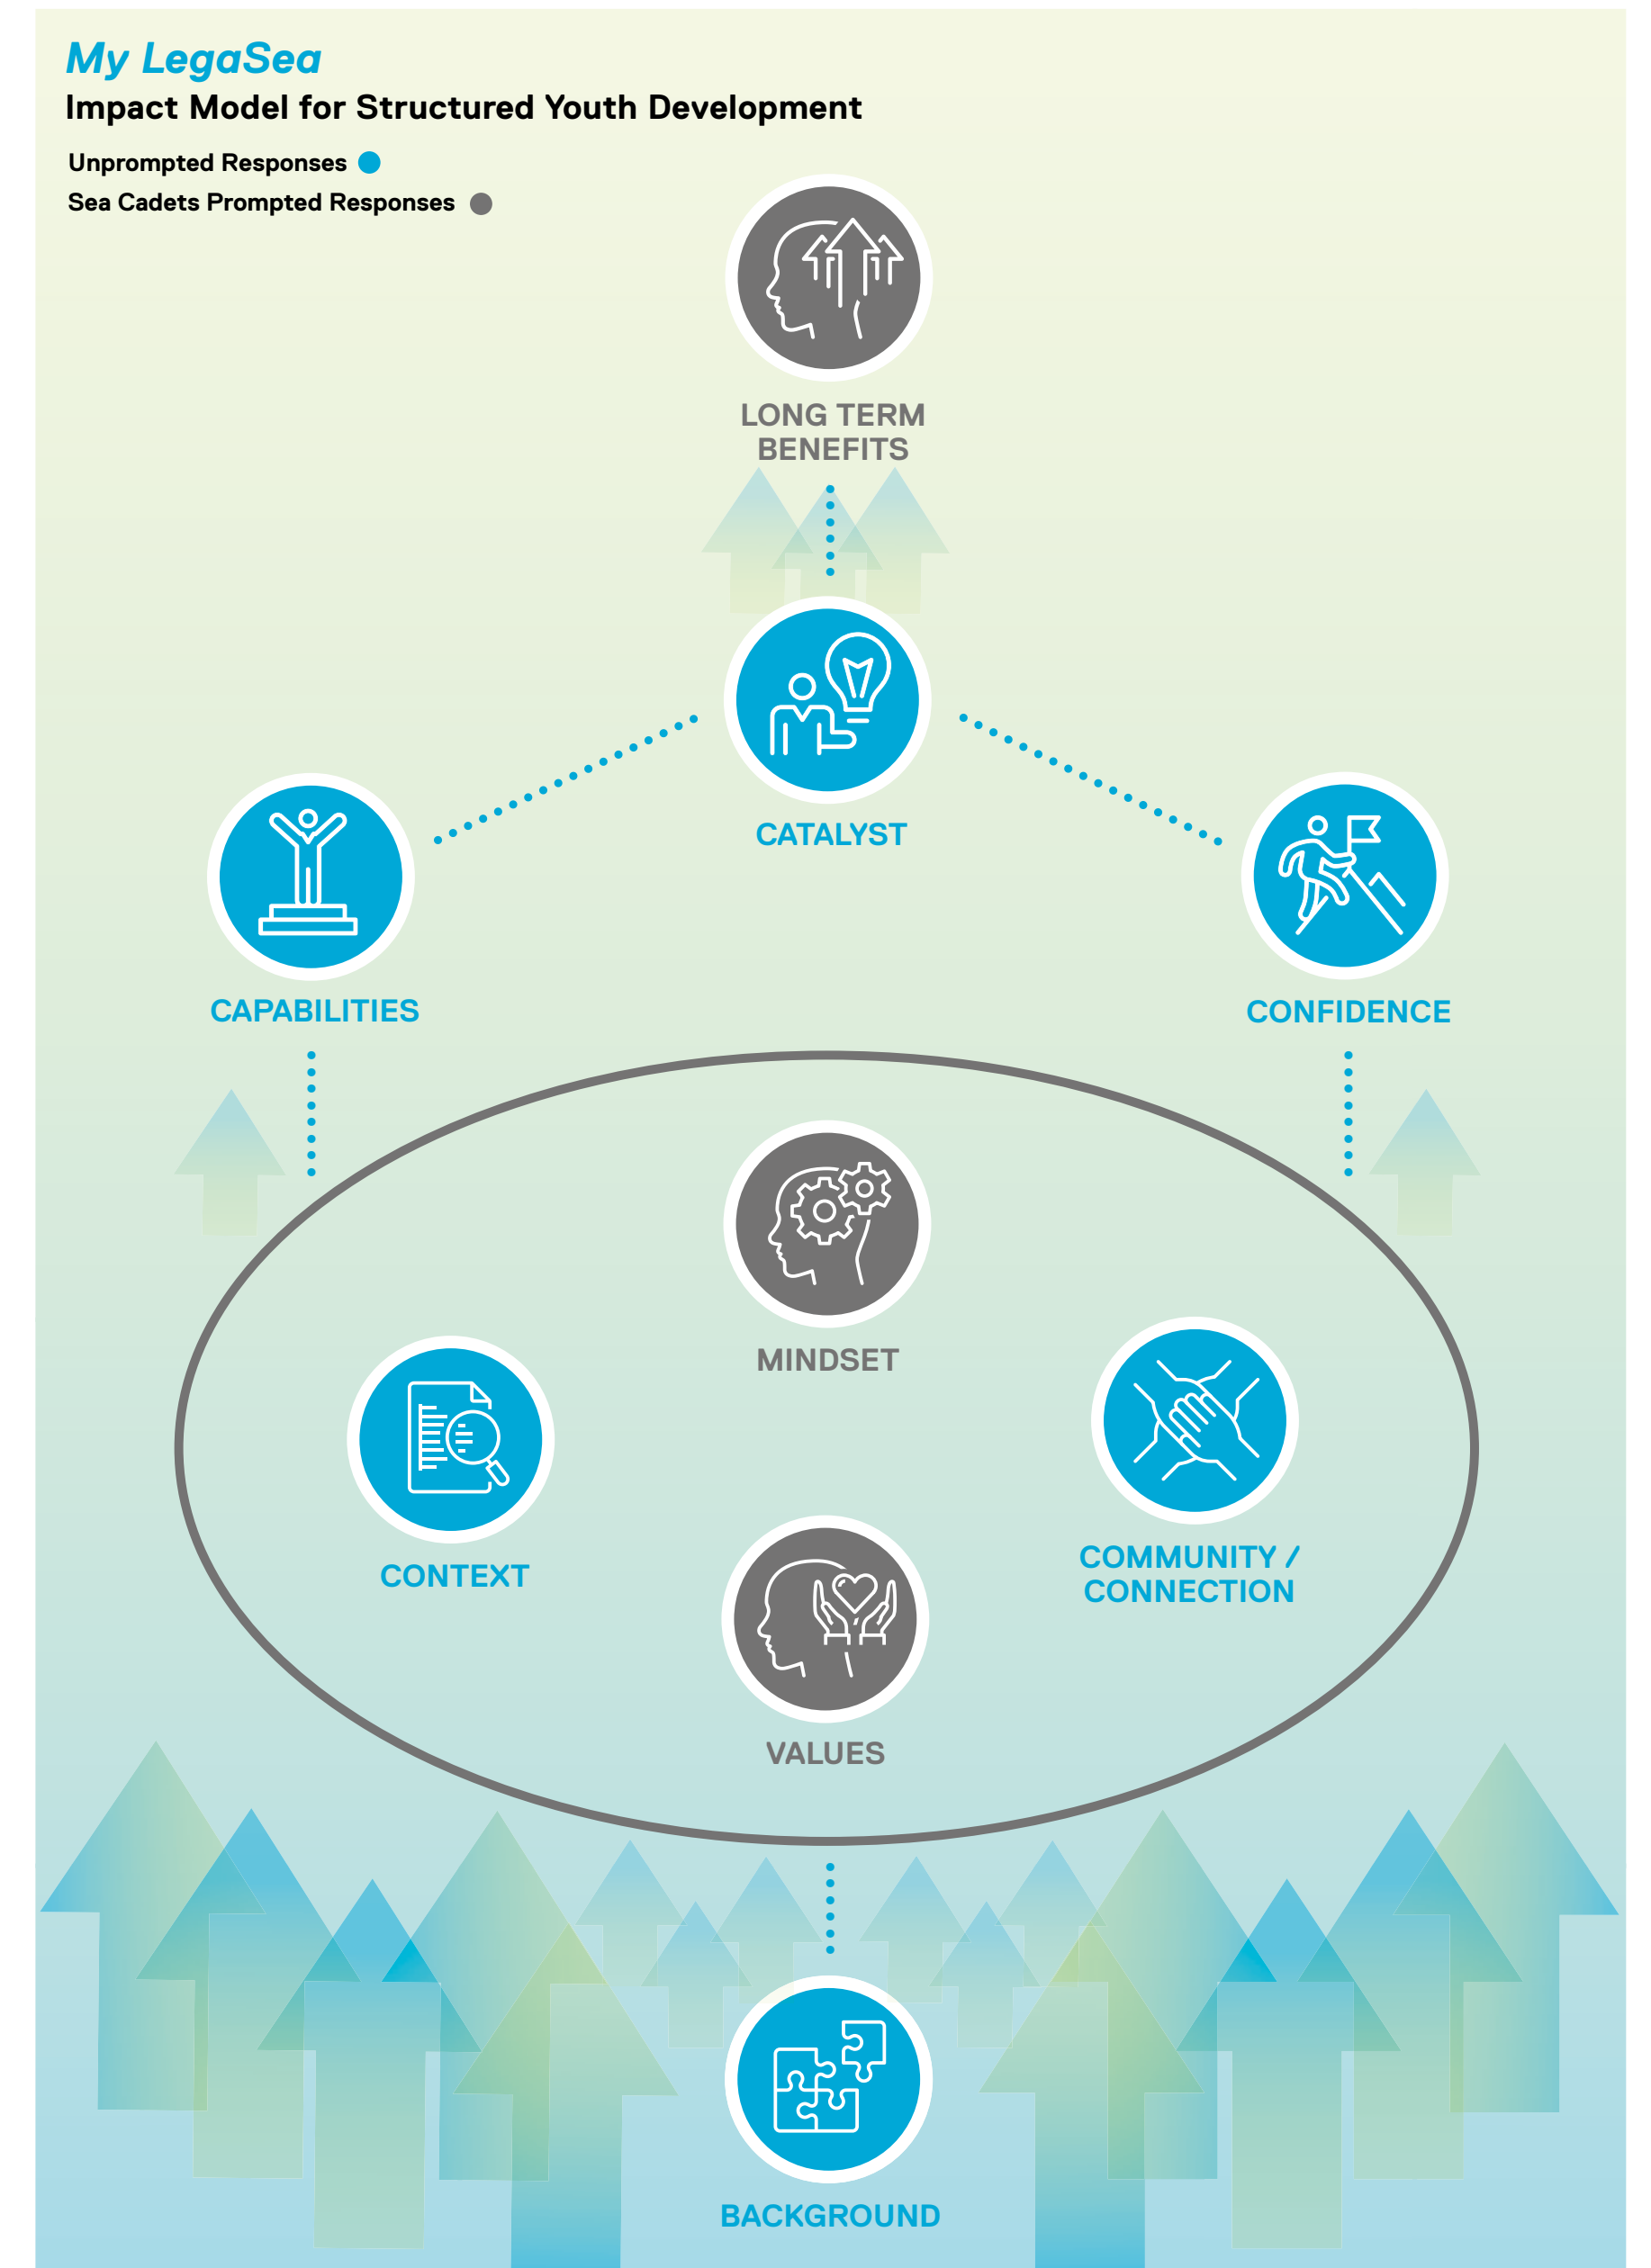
My LegaSea

Impact Model for Structured Youth Development

Unprompted Responses

Sea Cadets Prompted Responses

LONG TERM BENEFITS

CATALYST

CAPABILITIES

CONFIDENCE

MINDSET

CONTEXT

COMMUNITY / CONNECTION

VALUES

BACKGROUND